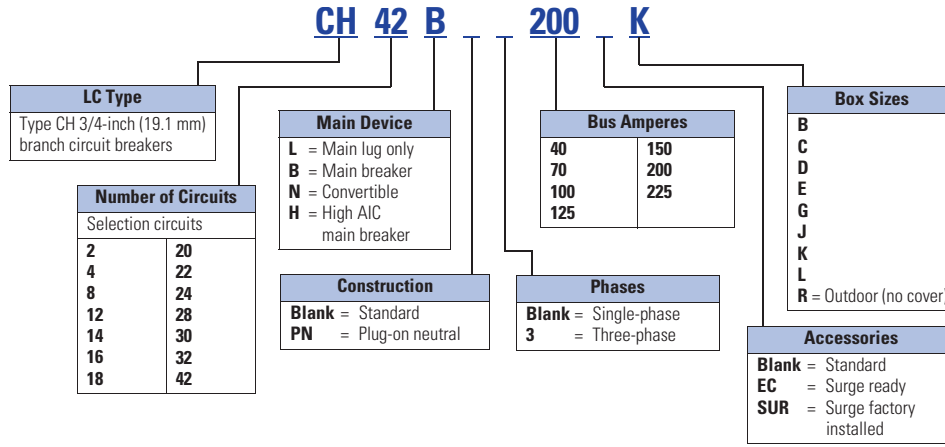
CH 42 B _ _ 200 _ K

LC Type
Type CH 3/4-inch (19.1 mm) branch circuit breakers

Number of Circuits
Selection circuits

| | |
|---|---|
| 2 | 20 |
| 4 | 22 |
| 8 | 24 |
| 12 | 28 |
| 14 | 30 |
| 16 | 32 |
| 18 | 42 |

Main Device
L = Main lug only
B = Main breaker
N = Convertible
H = High AIC main breaker

Construction
Blank = Standard
PN = Plug-on neutral

Bus Amperes

| | |
|---|---|
| 40 | 150 |
| 70 | 200 |
| 100 | 225 |
| 125 | |

Phases
Blank = Single-phase
3 = Three-phase

Box Sizes
B
C
D
E
G
J
K
L
R = Outdoor (no cover)

Accessories
Blank = Standard
EC = Surge ready
SUR = Surge factory installed